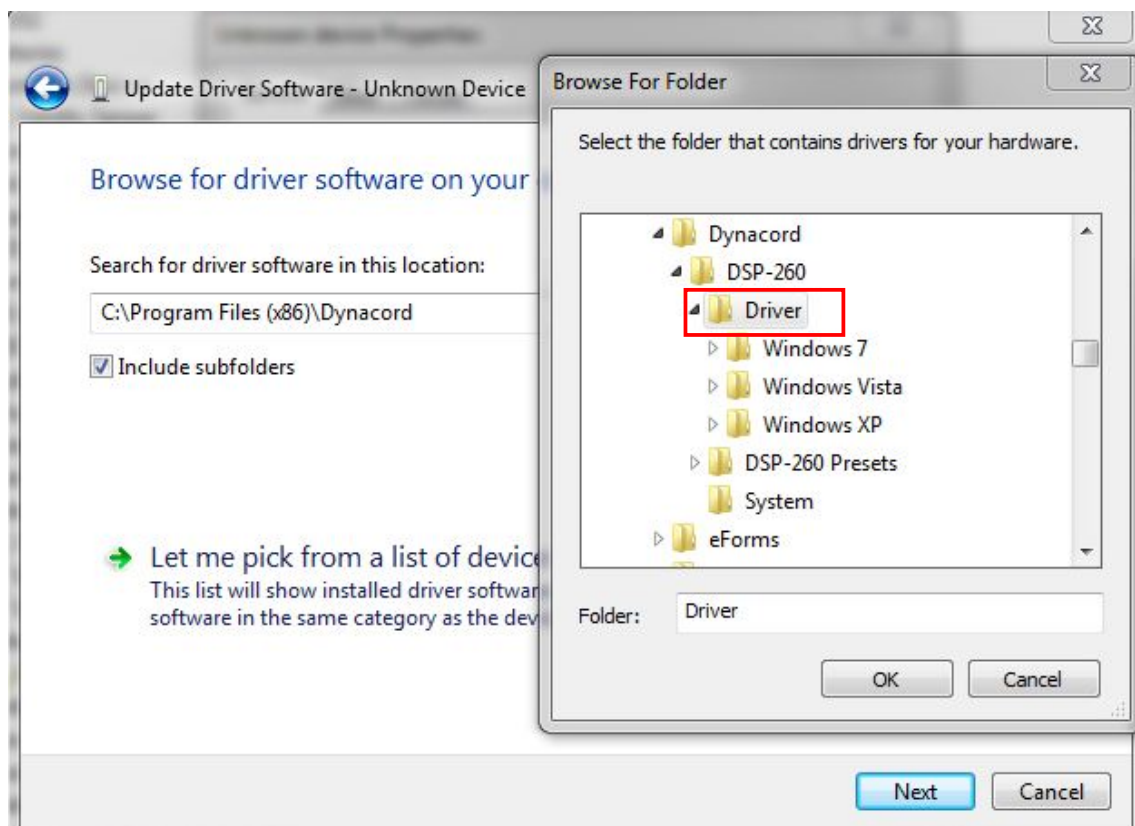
Update Driver Software - Unknown Device

Browse for driver software on your

Search for driver software in this location:

C:\Program Files (x86)\Dynacord

Include subfolders

Let me pick from a list of device

This list will show installed driver softwar software in the same category as the dev

Browse For Folder

Select the folder that contains drivers for your hardware.

Dynacord
DSP-260
Driver
Windows 7
Windows Vista
Windows XP
DSP-260 Presets
System
eForms

Folder: Driver

OK
Cancel

Next
Cancel